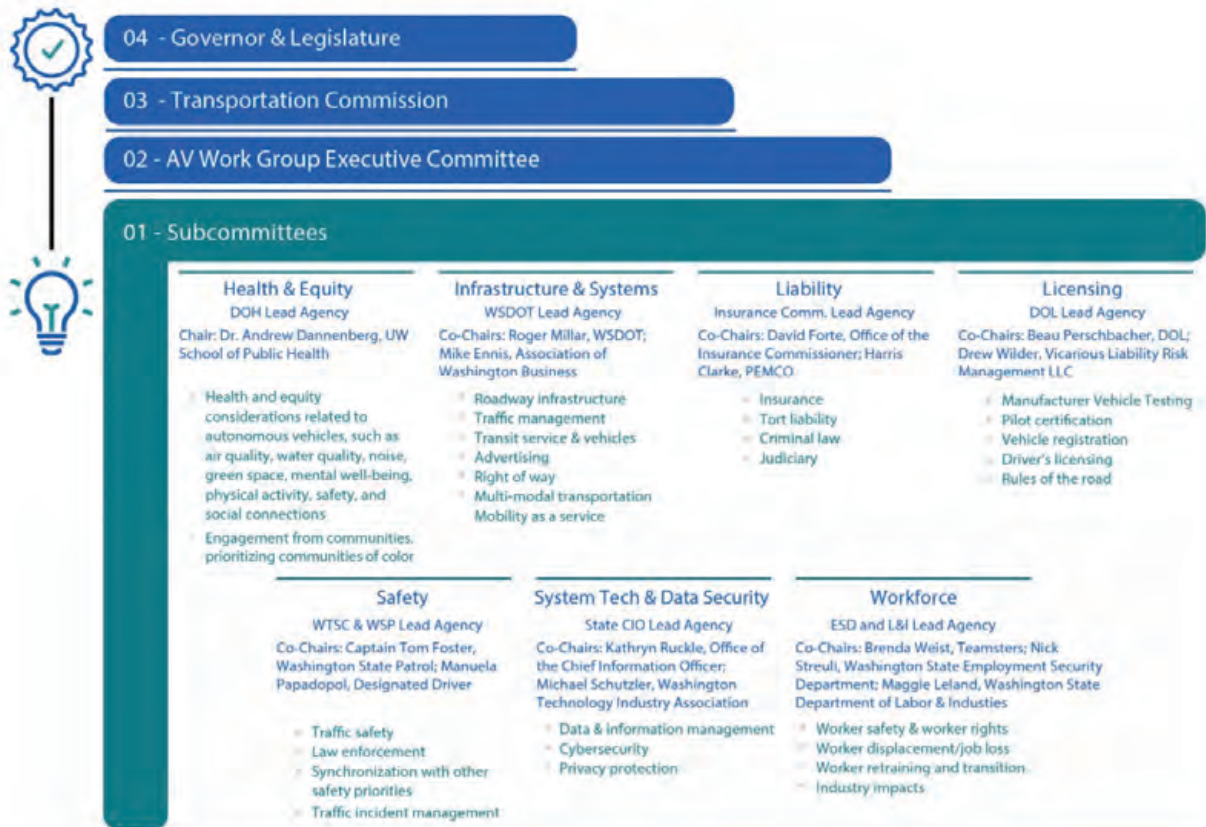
04 - Governor & Legislature

03 - Transportation Commission

02 - AV Work Group Executive Committee

01 - Subcommittees

Health & Equity
DOH Lead Agency
Chair: Dr. Andrew Dannenberg, UW School of Public Health

- Health and equity considerations related to autonomous vehicles, such as air quality, water quality, noise, green space, mental well-being, physical activity, safety, and social connections
- Engagement from communities, prioritizing communities of color

Infrastructure & Systems
WSDOT Lead Agency
Co-Chairs: Roger Millar, WSDOT; Mike Ennis, Association of Washington Business

- Roadway infrastructure
- Traffic management
- Transit service & vehicles
- Advertising
- Right of way
- Multi-modal transportation
- Mobility as a service

Liability
Insurance Comm. Lead Agency
Co-Chairs: David Forte, Office of the Insurance Commissioner; Harris Clarke, PEMCO

- Insurance
- Tort liability
- Criminal law
- Judiciary

Licensing
DOL Lead Agency
Co-Chairs: Beau Perschbacher, DOL; Drew Wilder, Vicarious Liability Risk Management LLC

- Manufacturer Vehicle Testing
- Pilot certification
- Vehicle registration
- Driver's licensing
- Rules of the road

Safety
WTSC & WSP Lead Agency
Co-Chairs: Captain Tom Foster, Washington State Patrol; Manuela Papadopol, Designated Driver

- Traffic safety
- Law enforcement
- Synchronization with other safety priorities
- Traffic incident management

System Tech & Data Security
State CIO Lead Agency
Co-Chairs: Kathryn Ruckle, Office of the Chief Information Officer; Michael Schutzler, Washington Technology Industry Association

- Data & information management
- Cybersecurity
- Privacy protection

Workforce
ESD and L&I Lead Agency
Co-Chairs: Brenda Weist, Teamsters; Nick Streuli, Washington State Employment Security Department; Maggie Leland, Washington State Department of Labor & Industies

- Worker safety & worker rights
- Worker displacement/job loss
- Worker retraining and transition
- Industry impacts